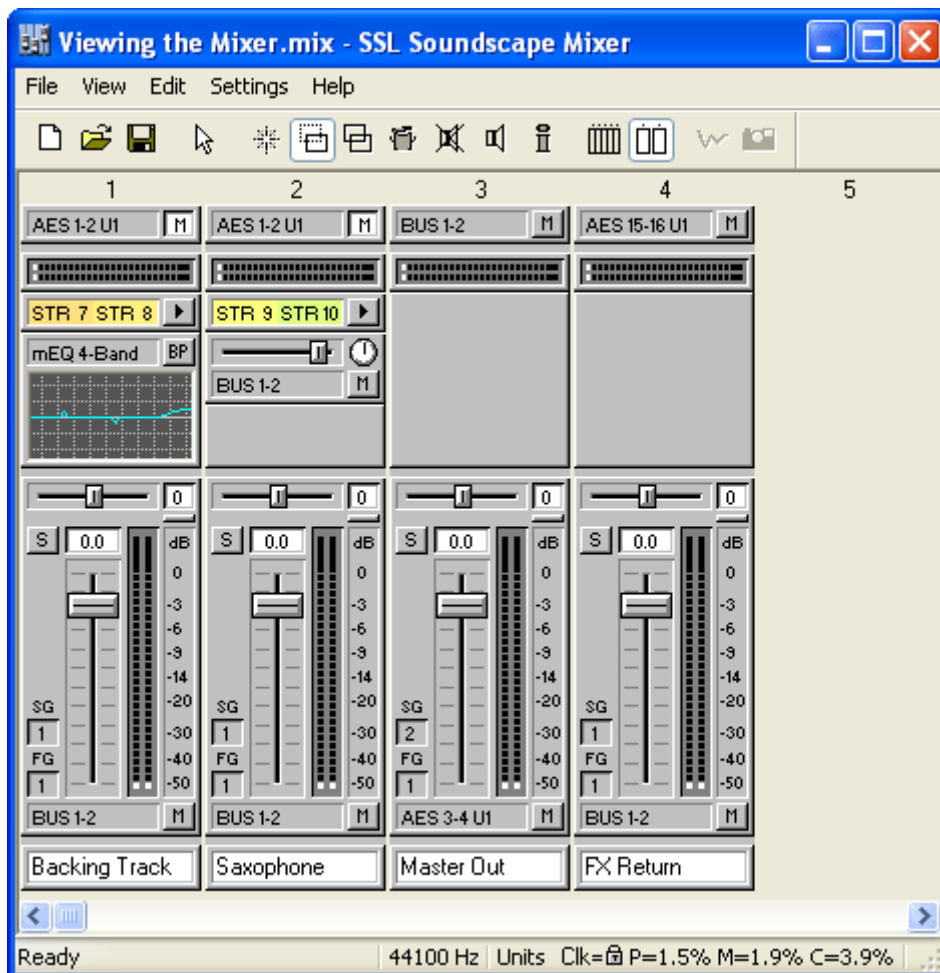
Viewing the Mixer.mix - SSL Soundscape Mixer

File View Edit Settings Help

1 2 3 4 5

AES 1-2 U1 M
AES 1-2 U1 M
BUS 1-2 M
AES 15-16 U1 M

STR 7 STR 8
STR 9 STR 10

mEQ 4-Band BP

BUS 1-2 M

0
0
0
0

S 0.0 dB 0 -3 -6 -9 -14 -20 -30 -40 -50
SG 1 FG 1

S 0.0 dB 0 -3 -6 -9 -14 -20 -30 -40 -50
SG 1 FG 1

S 0.0 dB 0 -3 -6 -9 -14 -20 -30 -40 -50
SG 2 FG 1

S 0.0 dB 0 -3 -6 -9 -14 -20 -30 -40 -50
SG 1 FG 1

BUS 1-2 M
BUS 1-2 M
AES 3-4 U1 M
BUS 1-2 M

Backing Track
Saxophone
Master Out
FX Return

Ready 44100 Hz Units Clk= P=1.5% M=1.9% C=3.9%